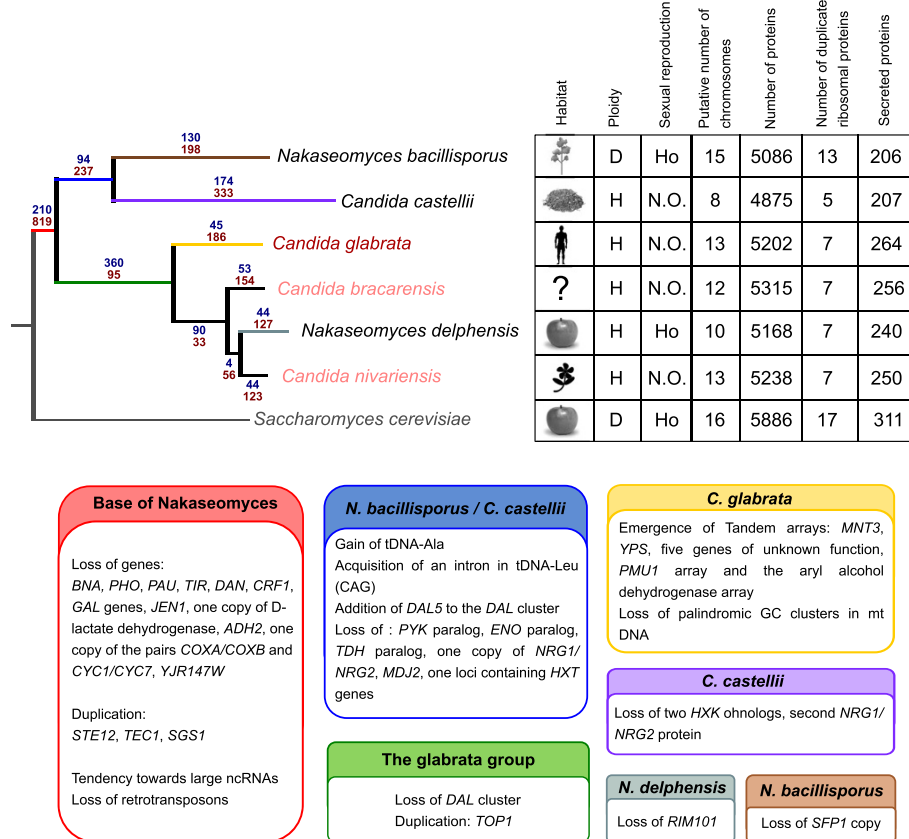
130
198
Nakaseomyces bacillisporus

94
237

174
333
Candida castellii

210
819

45
186
Candida glabrata

360
95

53
154
Candida bracarensis

44
127
Nakaseomyces delphensis

90
33

4
56

44
123
Candida nivariensis

Saccharomyces cerevisiae

| Habitat | Ploidy | Sexual reproduction | Putative number of chromosomes | Number of proteins | Number of duplicate ribosomal proteins | Secreted proteins |
|---|---|---|---|---|---|---|
| | D | Ho | 15 | 5086 | 13 | 206 |
| | H | N.O. | 8 | 4875 | 5 | 207 |
| | H | N.O. | 13 | 5202 | 7 | 264 |
| ? | H | N.O. | 12 | 5315 | 7 | 256 |
| | H | Ho | 10 | 5168 | 7 | 240 |
| | H | N.O. | 13 | 5238 | 7 | 250 |
| | D | Ho | 16 | 5886 | 17 | 311 |

Base of Nakaseomyces

Loss of genes:
*BNA*, *PHO*, *PAU*, *TIR*, *DAN*, *CRF1*, *GAL* genes, *JEN1*, one copy of D-lactate dehydrogenase, *ADH2*, one copy of the pairs *COXA/COXB* and *CYC1/CYC7*, *YJR147W*

Duplication:
*STE12*, *TEC1*, *SGS1*

Tendency towards large ncRNAs
Loss of retrotransposons

N. bacillisporus / C. castellii

Gain of tDNA-Ala
Acquisition of an intron in tDNA-Leu (CAG)
Addition of *DAL5* to the *DAL* cluster
Loss of : *PYK* paralog, *ENO* paralog, *TDH* paralog, one copy of *NRG1/ NRG2*, *MDJ2*, one loci containing *HXT* genes

The glabrata group

Loss of *DAL* cluster
Duplication: *TOP1*

C. glabrata

Emergence of Tandem arrays: *MNT3*, *YPS*, five genes of unknown function, *PMU1* array and the aryl alcohol dehydrogenase array
Loss of palindromic GC clusters in mt DNA

C. castellii

Loss of two *HXK* ohnologs, second *NRG1/ NRG2* protein

N. delphensis

Loss of *RIM101*

N. bacillisporus

Loss of *SFP1* copy